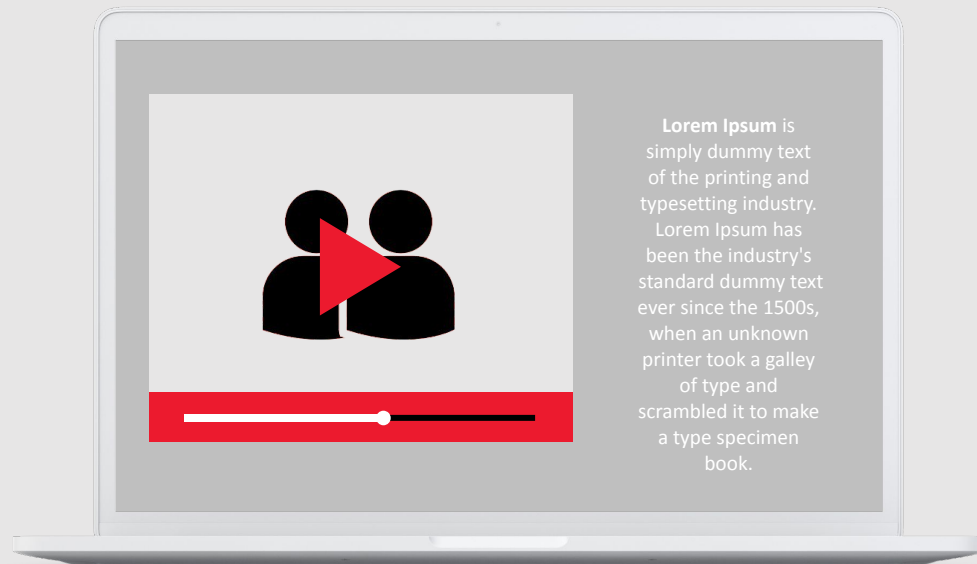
**Lorem Ipsum** is simply dummy text of the printing and typesetting industry. Lorem Ipsum has been the industry's standard dummy text ever since the 1500s, when an unknown printer took a galley of type and scrambled it to make a type specimen book.